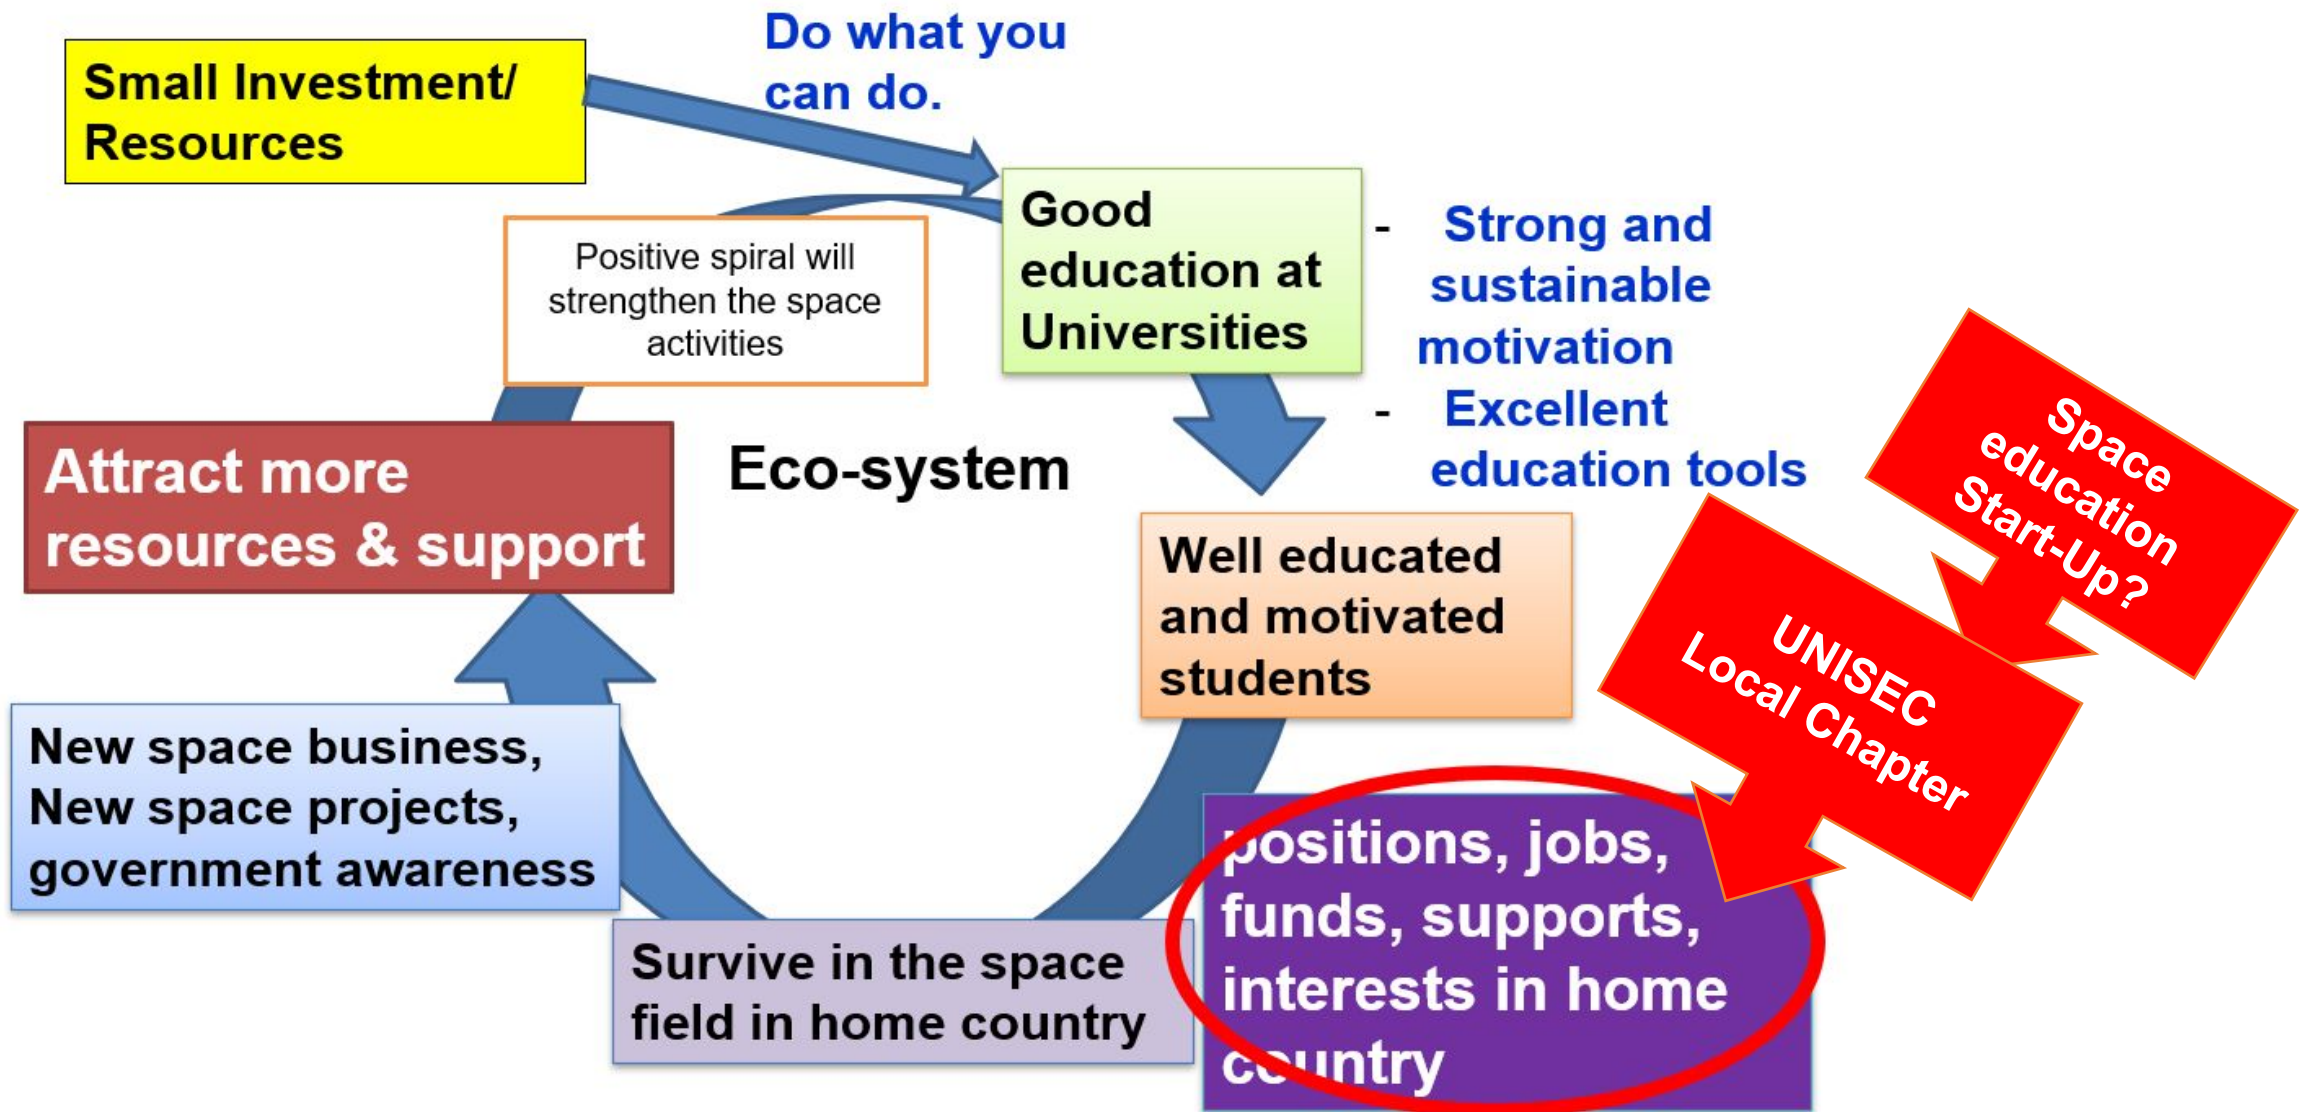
Small Investment/ Resources

Do what you can do.

Good education at Universities

- Strong and sustainable motivation
- Excellent education tools

Positive spiral will strengthen the space activities

Eco-system

Attract more resources & support

Well educated and motivated students

Space education Start-Up?

UNISEC Local Chapter

New space business, New space projects, government awareness

positions, jobs, funds, supports, interests in home country

Survive in the space field in home country